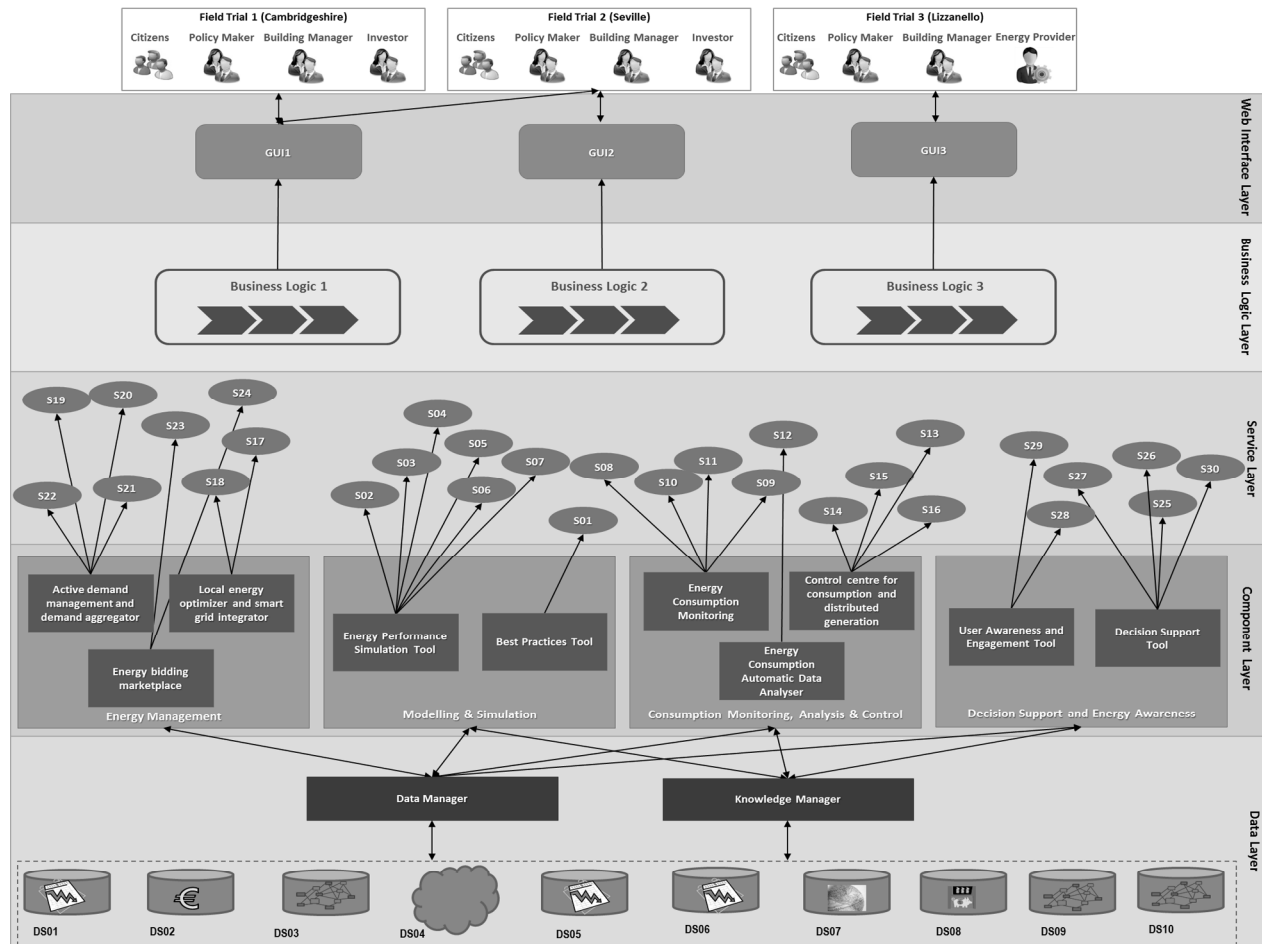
Field Trial 1 (Cambridgeshire)
Citizens Policy Maker Building Manager Investor

Field Trial 2 (Seville)
Citizens Policy Maker Building Manager Investor

Field Trial 3 (Lizzanello)
Citizens Policy Maker Building Manager Energy Provider

Web Interface Layer
GUI1
GUI2
GUI3

Business Logic Layer
Business Logic 1
Business Logic 2
Business Logic 3

Service Layer
S19 S20 S24 S23 S17 S18 S22 S21
S04 S03 S05 S07 S02 S06 S01
S12 S11 S08 S10 S09 S13 S15 S14 S16
S29 S27 S26 S30 S28 S25

Component Layer
Active demand management and demand aggregator
Local energy optimizer and smart grid integrator
Energy bidding marketplace
Energy Management
Energy Performance Simulation Tool
Best Practices Tool
Modelling & Simulation
Energy Consumption Monitoring
Control centre for consumption and distributed generation
Energy Consumption Automatic Data Analyser
Consumption Monitoring, Analysis & Control
User Awareness and Engagement Tool
Decision Support Tool
Decision Support and Energy Awareness

Data Layer
Data Manager
Knowledge Manager
DS01 DS02 DS03 DS04 DS05 DS06 DS07 DS08 DS09 DS10